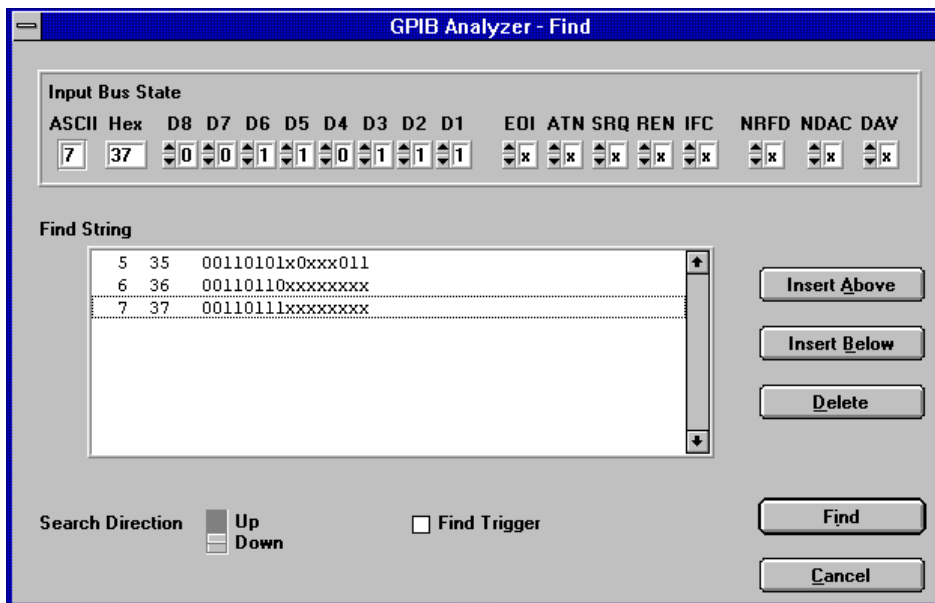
GPIB Analyzer - Find

Input Bus State

| ASCII | Hex | D8 | D7 | D6 | D5 | D4 | D3 | D2 | D1 | EOI | ATN | SRQ | REN | IFC | NRFD | NDAC | DAV |
|---|---|---|---|---|---|---|---|---|---|---|---|---|---|---|---|---|---|
| 7 | 37 | 0 | 0 | 1 | 1 | 0 | 1 | 1 | 1 | x | x | x | x | x | x | x | x |

Find String

5 35 00110101x0xxx011
6 36 00110110xxxxxxxx
7 37 00110111xxxxxxxx

Insert Above

Insert Below

Delete

Search Direction Up Down

Find Trigger

Find

Cancel